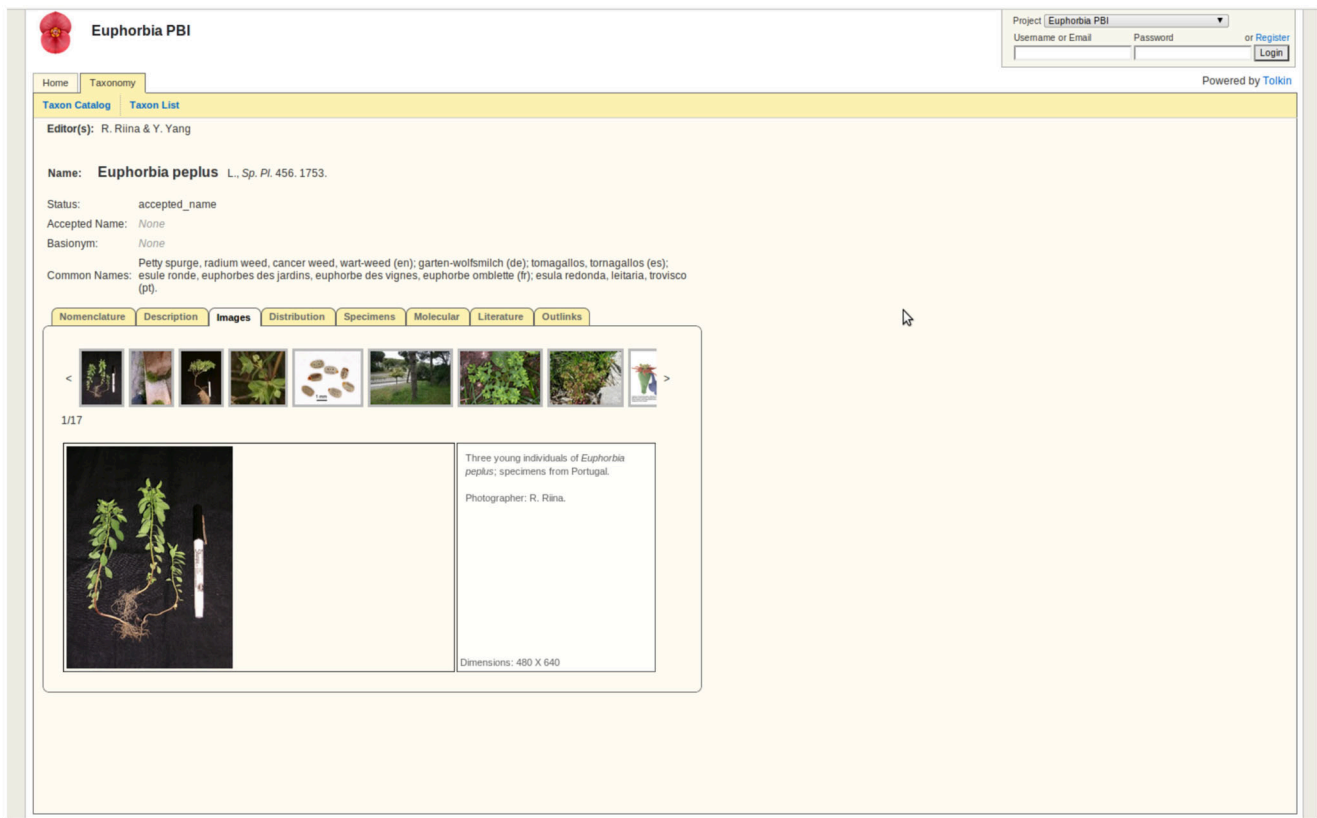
Euphorbia PBI

Project Euphorbia PBI
Username or Email
Password
or Register
Login

Home
Taxonomy

Powered by Tolkin

Taxon Catalog
Taxon List

Editor(s): R. Riina & Y. Yang

Name: Euphorbia peplus L., Sp. Pl. 456. 1753.

Status: accepted_name
Accepted Name: None
Basionym: None
Common Names: Petty spurge, radium weed, cancer weed, wart-weed (en); garten-wolfsmilch (de); tomagallos, tornagallos (es); esule ronde, euphorbes des jardins, euphorbe des vignes, euphorbe omblette (fr); esula redonda, leitaria, trovisco (pt).

Nomenclature
Description
Images
Distribution
Specimens
Molecular
Literature
Outlinks

<
1 mm
>

1/17

Three young individuals of Euphorbia peplus; specimens from Portugal.

Photographer: R. Riina.

Dimensions: 480 X 640